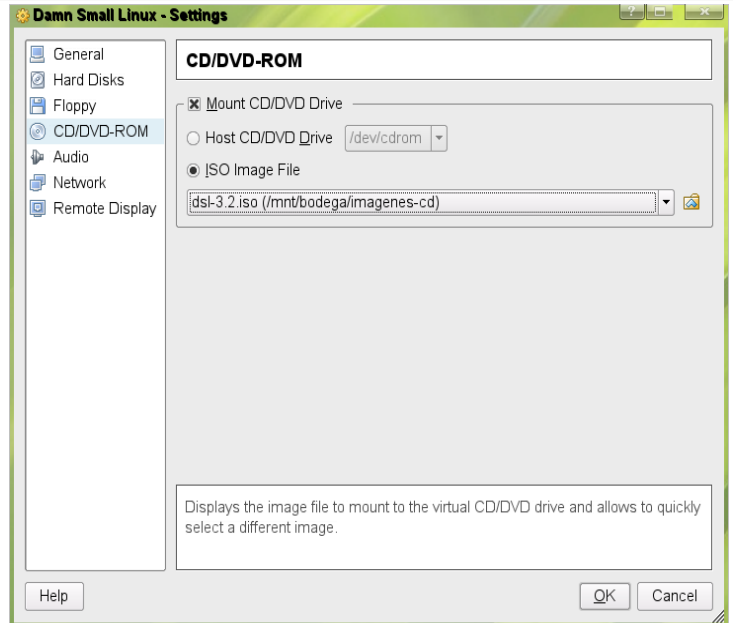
Damn Small Linux - Settings

General
Hard Disks
Floppy
CD/DVD-ROM
Audio
Network
Remote Display

CD/DVD-ROM

Mount CD/DVD Drive

Host CD/DVD Drive /dev/cdrom

ISO Image File

dsl-3.2.iso (/mnt/bodega/imagenes-cd)

Displays the image file to mount to the virtual CD/DVD drive and allows to quickly select a different image.

Help

OK Cancel